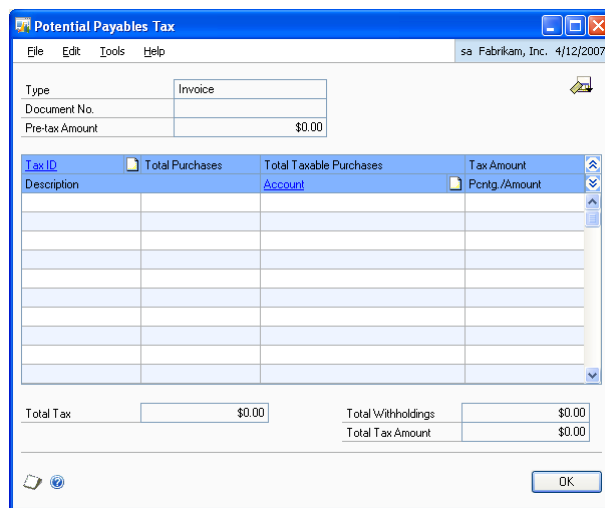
Potential Payables Tax

File Edit Tools Help

sa Fabrikam, Inc. 4/12/2007

| Type | Invoice |
|---|---|
| Document No. | |
| Pre-tax Amount | $0.00 |

| Tax ID | Total Purchases | Total Taxable Purchases | Tax Amount |
|---|---|---|---|
| Description | | Account | Pcntg./Amount |

Total Tax $0.00

Total Withholdings $0.00

Total Tax Amount $0.00

OK